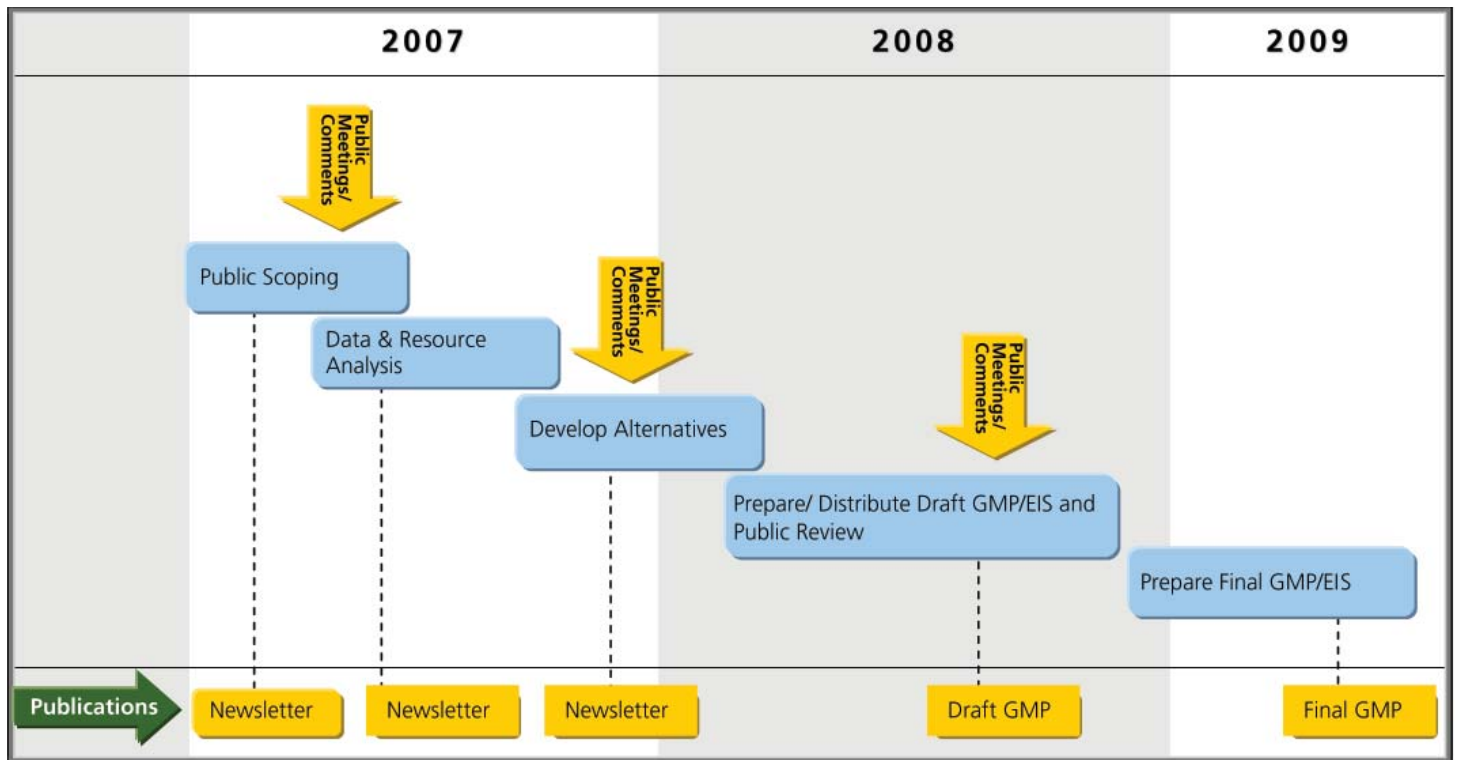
2007

2008

2009

Public Meetings/ Comments

Public Scoping

Data & Resource Analysis

Public Meetings/ Comments

Develop Alternatives

Public Meetings/ Comments

Prepare/ Distribute Draft GMP/EIS and Public Review

Prepare Final GMP/EIS

Publications

Newsletter

Newsletter

Newsletter

Draft GMP

Final GMP